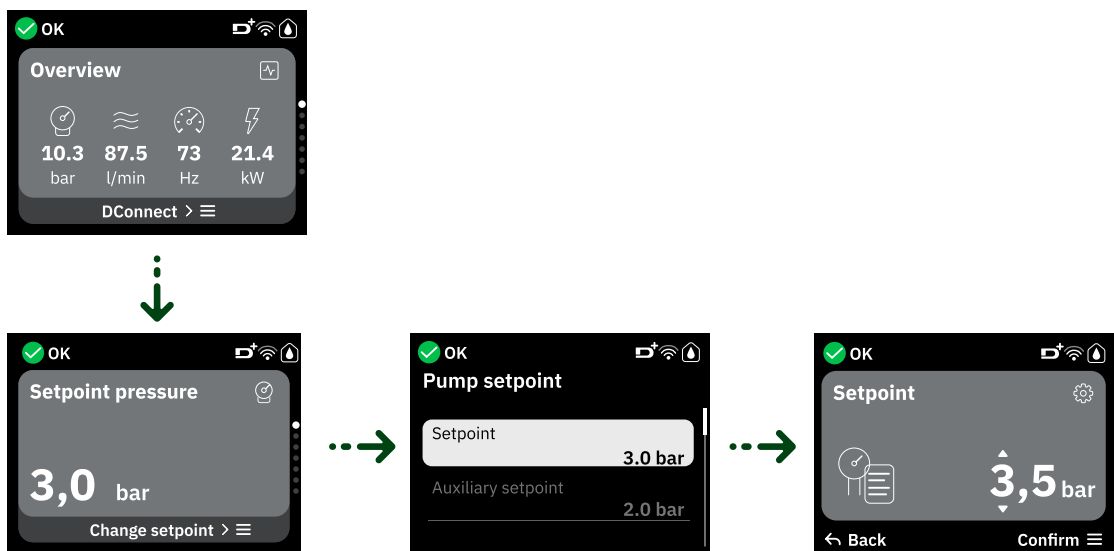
OK

Overview

10.3 bar
87.5 l/min
73 Hz
21.4 kW

DConnect >

OK

Setpoint pressure

3,0 bar

Change setpoint >

OK

Pump setpoint

Setpoint
3.0 bar

Auxiliary setpoint
2.0 bar

OK

Setpoint

3,5 bar

Back

Confirm